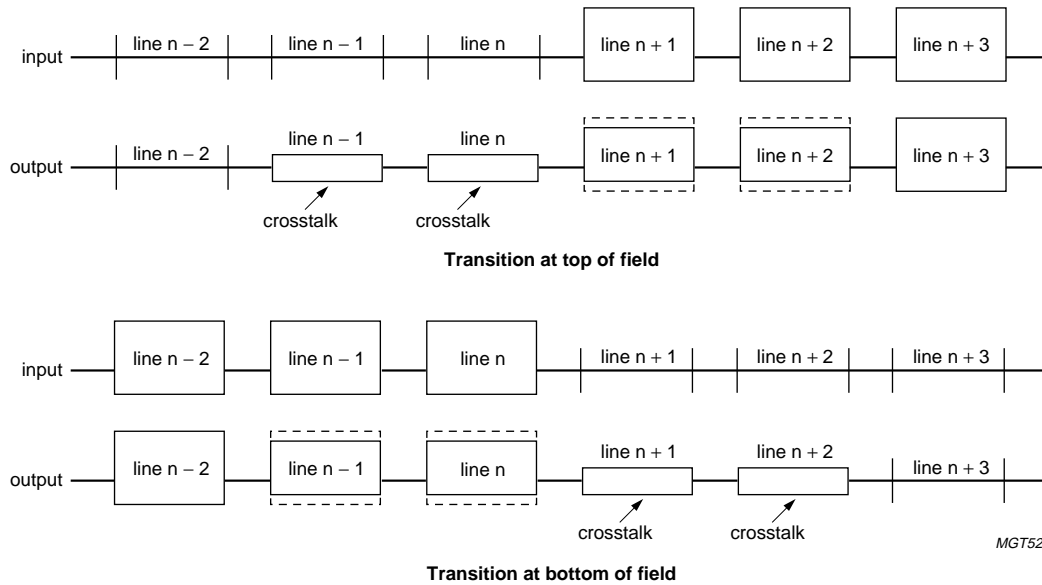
input
line n − 2
line n − 1
line n
line n + 1
line n + 2
line n + 3

output
line n − 2
line n − 1
line n
line n + 1
line n + 2
line n + 3
crosstalk
crosstalk

**Transition at top of field**

input
line n − 2
line n − 1
line n
line n + 1
line n + 2
line n + 3

output
line n − 2
line n − 1
line n
line n + 1
line n + 2
line n + 3
crosstalk
crosstalk

MGT52

**Transition at bottom of field**